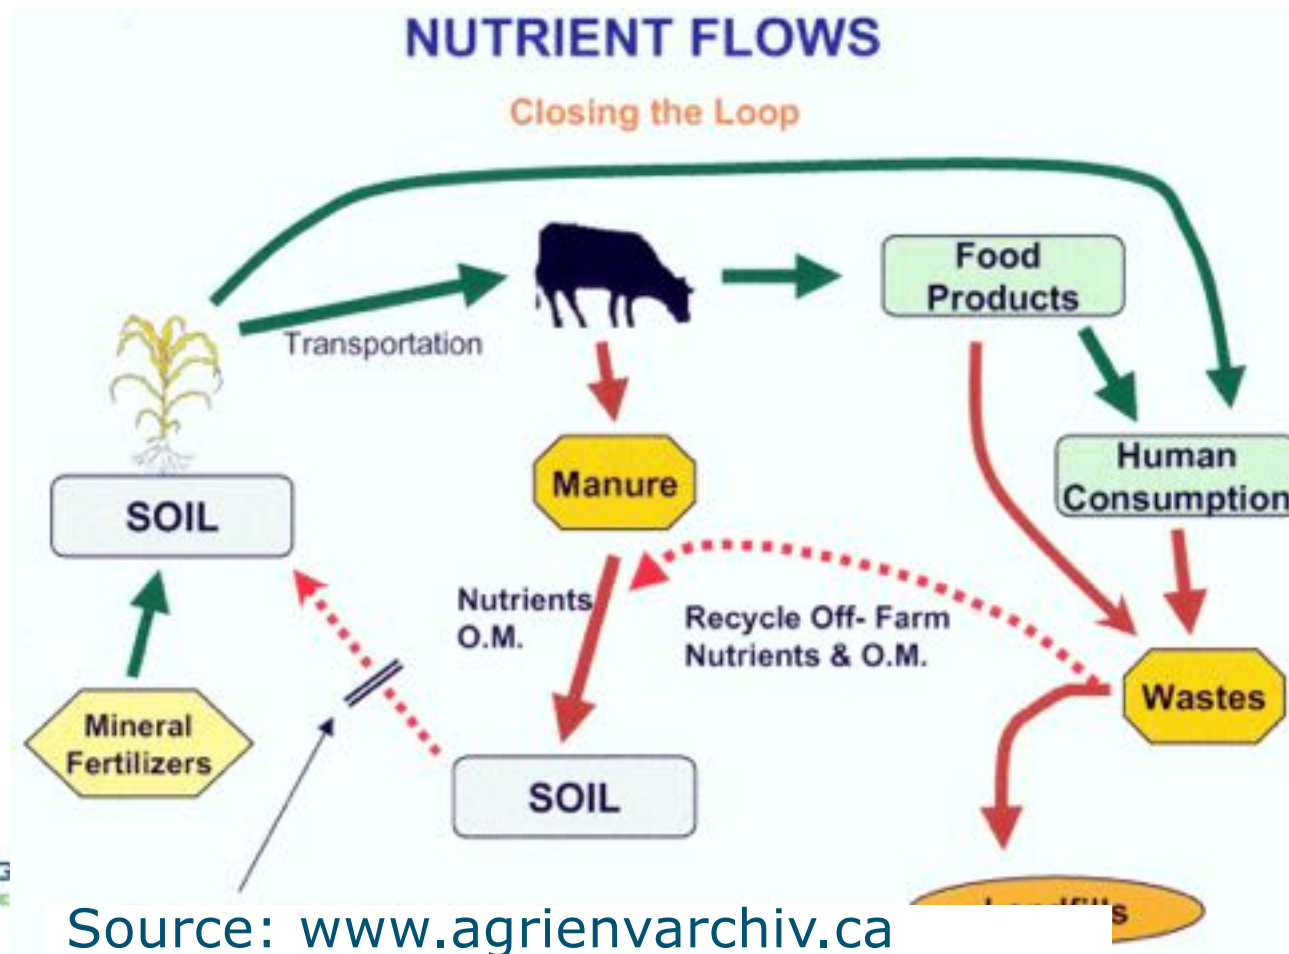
NUTRIENT FLOWS

Closing the Loop

Transportation

Food Products

Human Consumption

SOIL

Manure

Nutrients O.M.

Recycle Off- Farm Nutrients & O.M.

Wastes

Mineral Fertilizers

SOIL

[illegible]s

Source: www.agrienvarchiv.ca